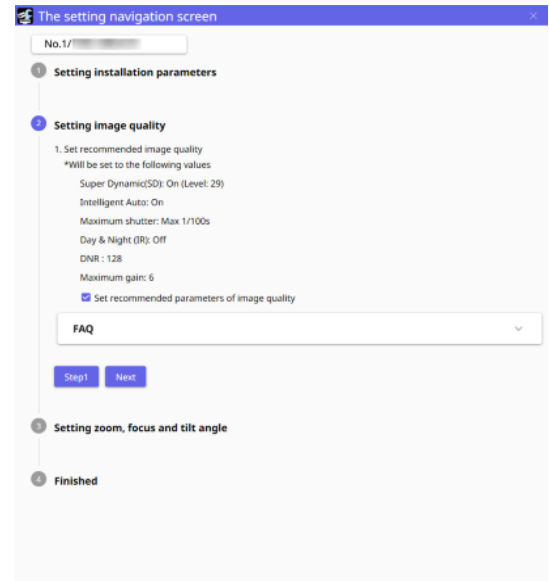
The setting navigation screen

No.1/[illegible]

1 Setting installation parameters

2 Setting image quality

1. Set recommended image quality
*Will be set to the following values

Super Dynamic(SD): On (Level: 29)

Intelligent Auto: On

Maximum shutter: Max 1/100s

Day & Night (IR): Off

DNR : 128

Maximum gain: 6

Set recommended parameters of image quality

FAQ

Step1 Next

3 Setting zoom, focus and tilt angle

4 Finished